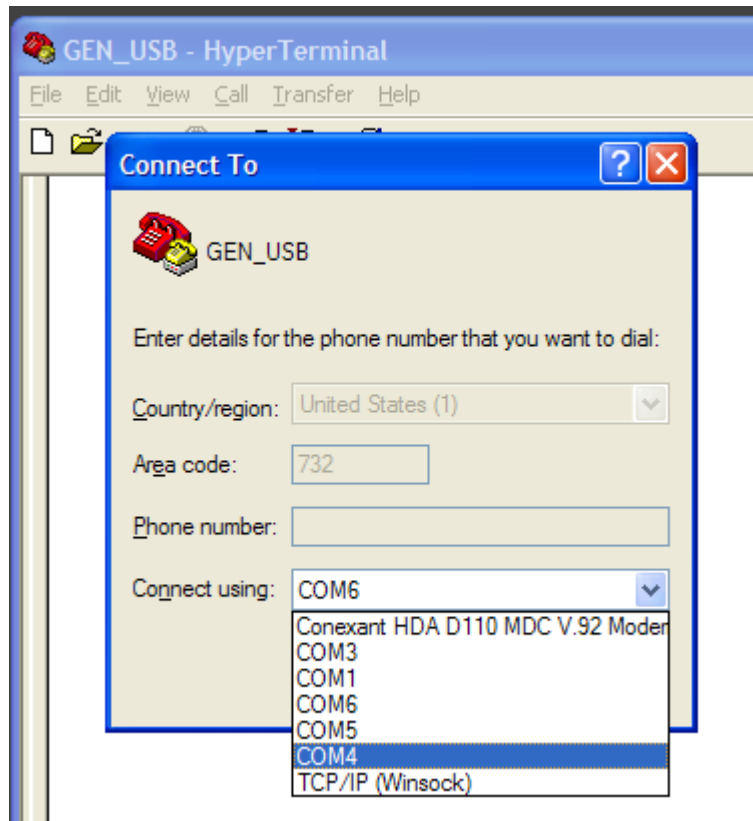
GEN_USB - HyperTerminal

File Edit View Call Transfer Help

Connect To

GEN_USB

Enter details for the phone number that you want to dial:

Country/region: United States (1)

Area code: 732

Phone number:

Connect using: COM6

Conexant HDA D110 MDC V.92 Moden
COM3
COM1
COM6
COM5
COM4
TCP/IP (Winsock)